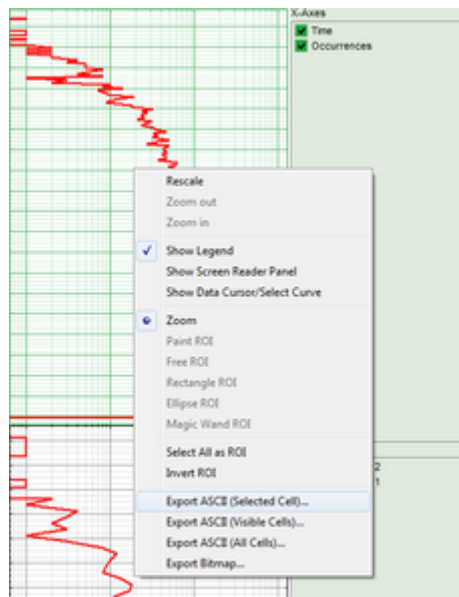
X-Axes
Time
Occurrences

Rescale
Zoom out
Zoom in

Show Legend
Show Screen Reader Panel
Show Data Cursor/Select Curve

Zoom
Paint ROI
Free ROI
Rectangle ROI
Ellipse ROI
Magic Wand ROI

Select All as ROI
Invert ROI

Export ASCII (Selected Cell)...
Export ASCII (Visible Cells)...
Export ASCII (All Cells)...
Export Bitmap...

2
1